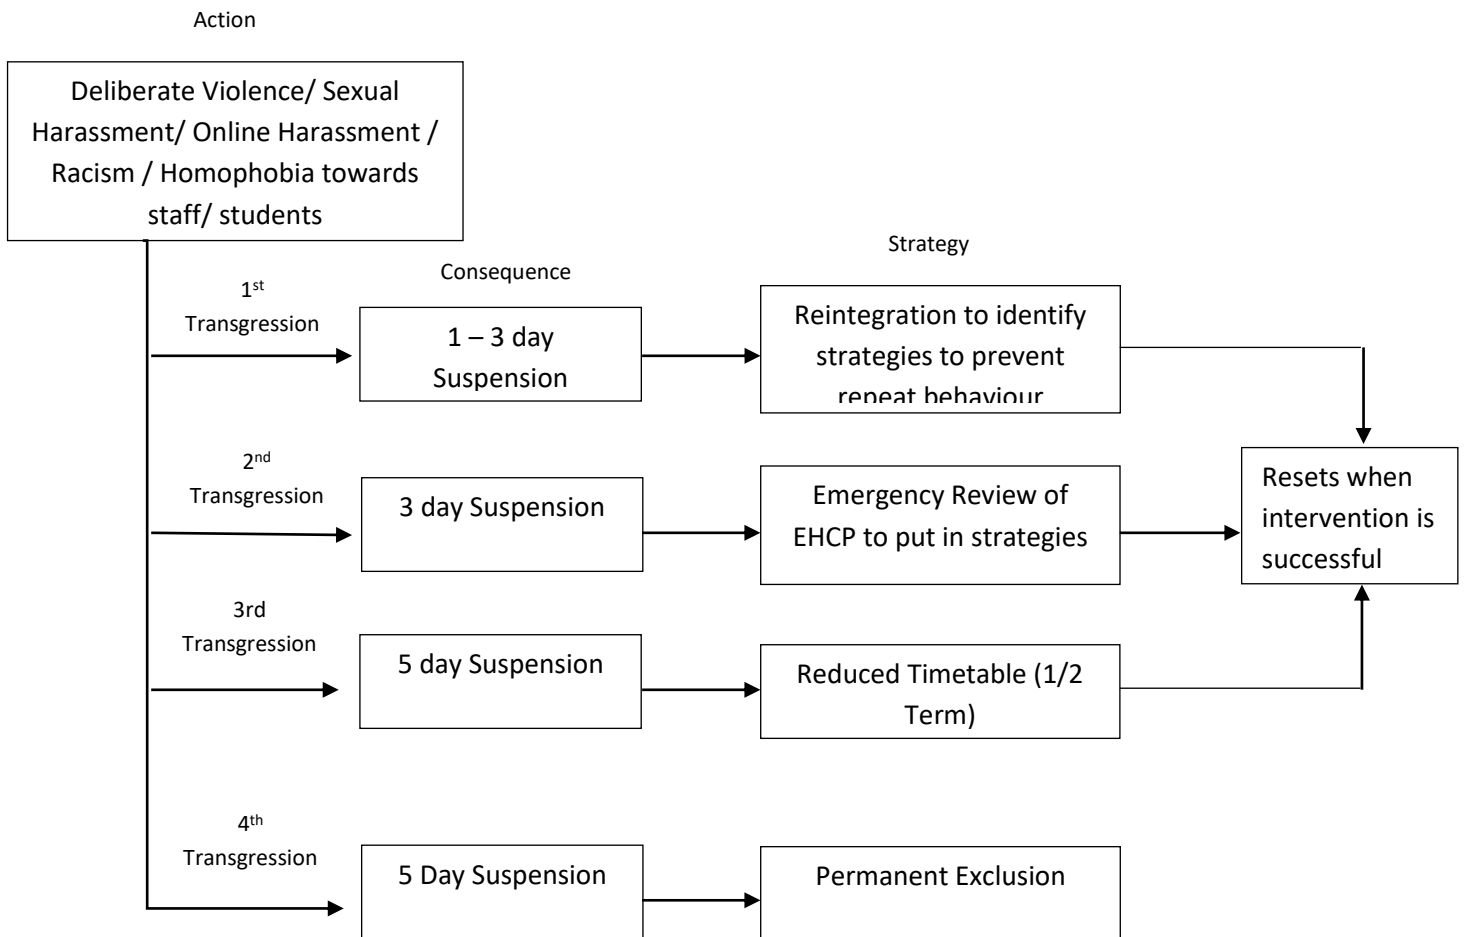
Action

Deliberate Violence/ Sexual Harassment/ Online Harassment / Racism / Homophobia towards staff/ students

Consequence

Strategy

$1^{st}$ Transgression

1 – 3 day Suspension

Reintegration to identify strategies to prevent repeat behaviour

$2^{nd}$ Transgression

3 day Suspension

Emergency Review of EHCP to put in strategies

Resets when intervention is successful

3rd Transgression

5 day Suspension

Reduced Timetable (1/2 Term)

$4^{th}$ Transgression

5 Day Suspension

Permanent Exclusion